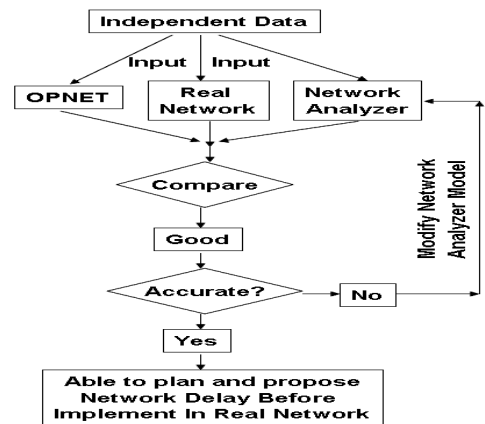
Independent Data

Input Input

OPNET

Real Network

Network Analyzer

Compare

Good

Accurate?

No

Modify Network Analyzer Model

Yes

Able to plan and propose Network Delay Before Implement In Real Network